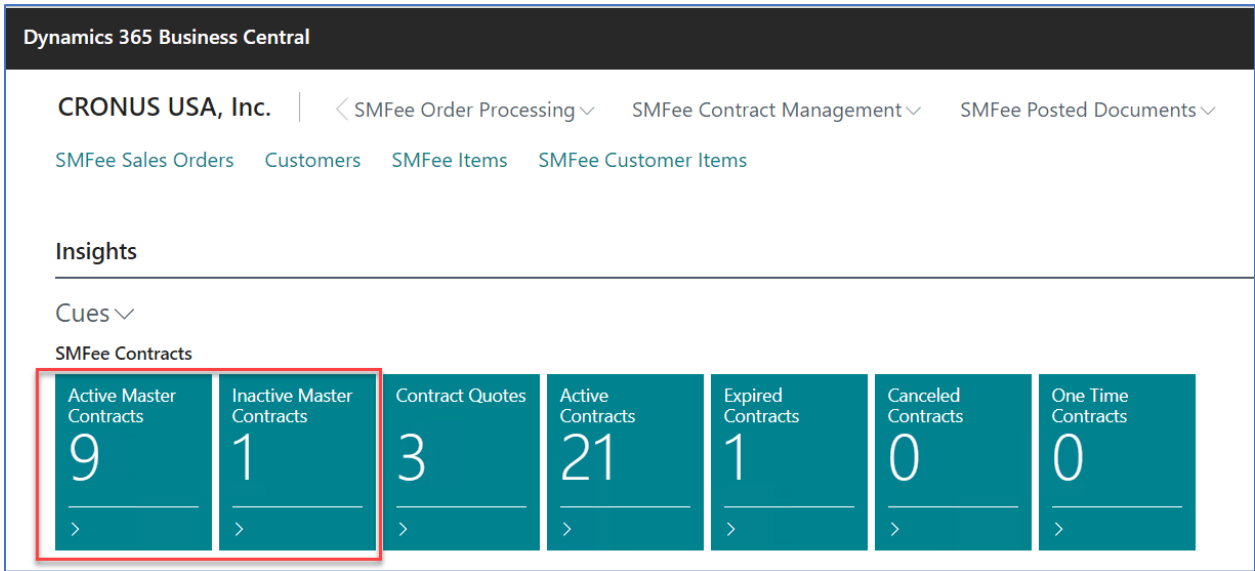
Dynamics 365 Business Central

CRONUS USA, Inc.

SMFee Order Processing

SMFee Contract Management

SMFee Posted Documents

SMFee Sales Orders Customers SMFee Items SMFee Customer Items

Insights

Cues

SMFee Contracts

| Active Master Contracts | Inactive Master Contracts | Contract Quotes | Active Contracts | Expired Contracts | Canceled Contracts | One Time Contracts |
|---|---|---|---|---|---|---|
| 9 | 1 | 3 | 21 | 1 | 0 | 0 |
| > | > | > | > | > | > | > |